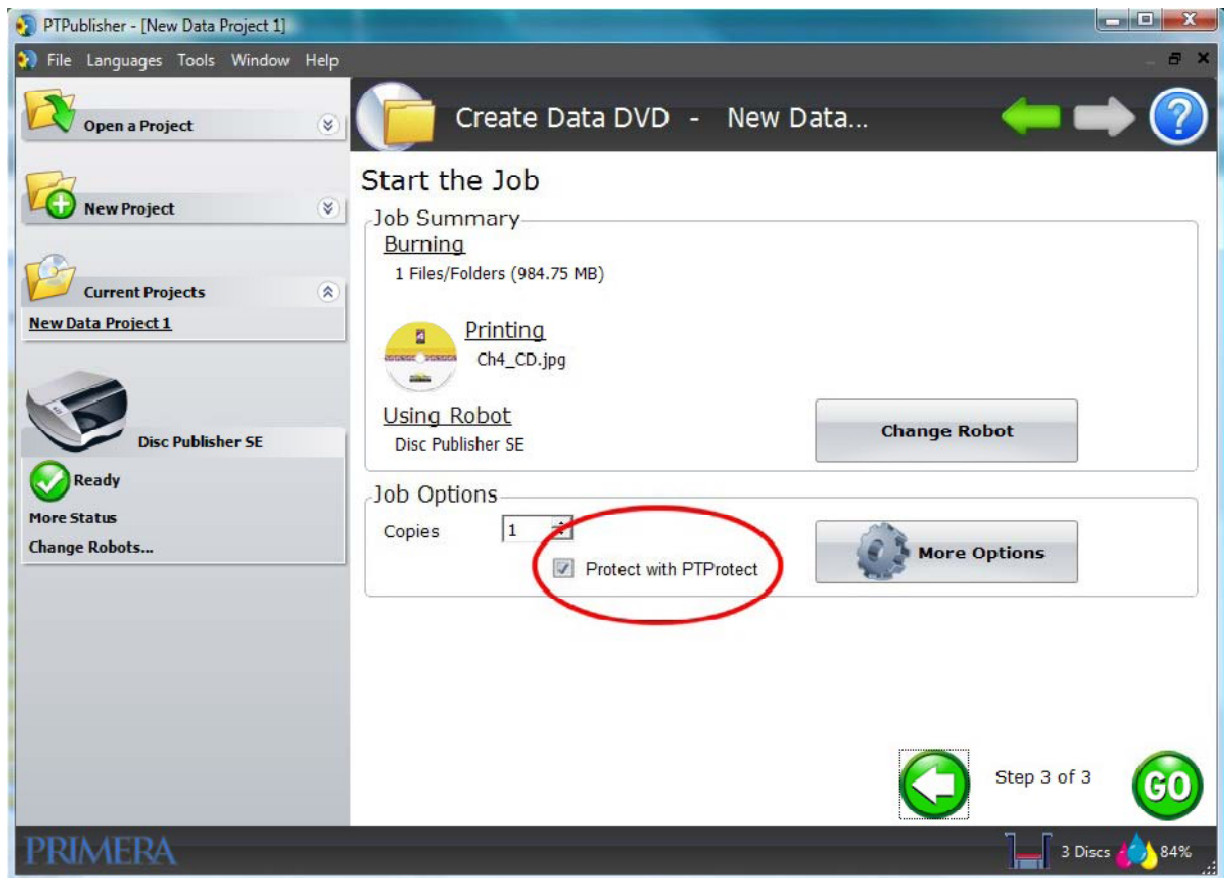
PTPublisher - [New Data Project 1]

File Languages Tools Window Help

Open a Project

New Project

Current Projects

New Data Project 1

Disc Publisher SE

Ready

More Status

Change Robots...

Create Data DVD - New Data...

Start the Job

Job Summary

Burning

1 Files/Folders (984.75 MB)

Printing

Ch4_CD.jpg

Using Robot

Disc Publisher SE

Change Robot

Job Options

Copies 1

Protect with PTProtect

More Options

Step 3 of 3

GO

PRIMERA

3 Discs 84%